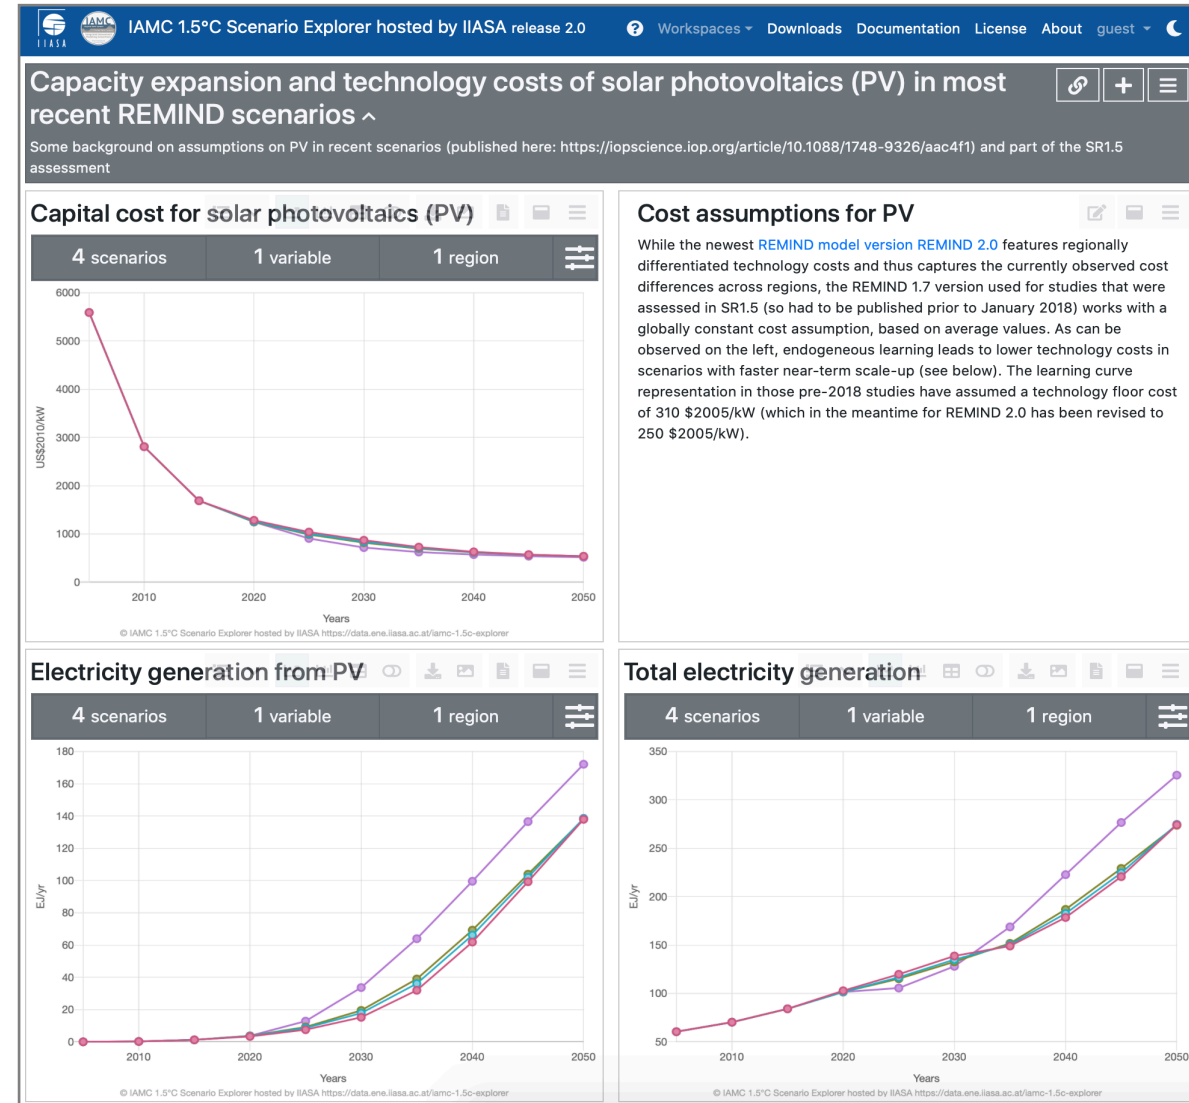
IIASA IAMC IAMC 1.5°C Scenario Explorer hosted by IIASA release 2.0

Workspaces Downloads Documentation License About guest

Capacity expansion and technology costs of solar photovoltaics (PV) in most recent REMIND scenarios

Some background on assumptions on PV in recent scenarios (published here: https://iopscience.iop.org/article/10.1088/1748-9326/aac4f1) and part of the SR1.5 assessment

Capital cost for solar photovoltaics (PV)

4 scenarios 1 variable 1 region

6000
5000
4000
3000
2000
1000
0
US$2010/kW
2010 2020 2030 2040 2050
Years
© IAMC 1.5°C Scenario Explorer hosted by IIASA https://data.ene.iiasa.ac.at/iamc-1.5c-explorer

Cost assumptions for PV

While the newest REMIND model version REMIND 2.0 features regionally differentiated technology costs and thus captures the currently observed cost differences across regions, the REMIND 1.7 version used for studies that were assessed in SR1.5 (so had to be published prior to January 2018) works with a globally constant cost assumption, based on average values. As can be observed on the left, endogeneous learning leads to lower technology costs in scenarios with faster near-term scale-up (see below). The learning curve representation in those pre-2018 studies have assumed a technology floor cost of 310 $2005/kW (which in the meantime for REMIND 2.0 has been revised to 250 $2005/kW).

Electricity generation from PV

4 scenarios 1 variable 1 region

180
160
140
120
100
80
60
40
20
0
EJ/yr
2010 2020 2030 2040 2050
Years
© IAMC 1.5°C Scenario Explorer hosted by IIASA https://data.ene.iiasa.ac.at/iamc-1.5c-explorer

Total electricity generation

4 scenarios 1 variable 1 region

350
300
250
200
150
100
50
EJ/yr
2010 2020 2030 2040 2050
Years
© IAMC 1.5°C Scenario Explorer hosted by IIASA https://data.ene.iiasa.ac.at/iamc-1.5c-explorer